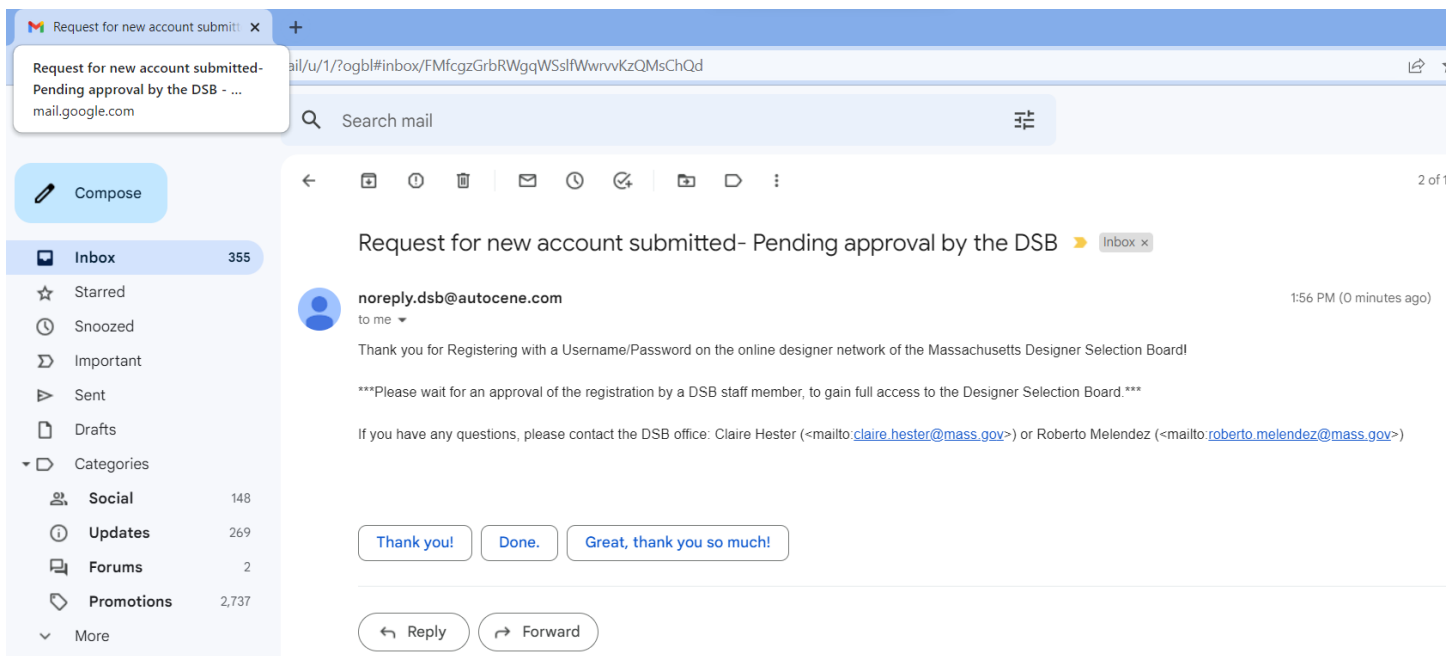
Request for new account submitt ×
+

Request for new account submitted- Pending approval by the DSB - ...
mail.google.com

ail/u/1/?ogbl#inbox/FMfcgzGrbRWgqWSslfWwrvvKzQMsChQd

Search mail

Compose

Inbox 355
Starred
Snoozed
Important
Sent
Drafts
Categories
Social 148
Updates 269
Forums 2
Promotions 2,737
More

2 of 1

Request for new account submitted- Pending approval by the DSB Inbox ×

noreply.dsb@autocene.com
to me

1:56 PM (0 minutes ago)

Thank you for Registering with a Username/Password on the online designer network of the Massachusetts Designer Selection Board!

***Please wait for an approval of the registration by a DSB staff member, to gain full access to the Designer Selection Board.***

If you have any questions, please contact the DSB office: Claire Hester (<mailto:claire.hester@mass.gov>) or Roberto Melendez (<mailto:roberto.melendez@mass.gov>)

Thank you!
Done.
Great, thank you so much!

Reply
Forward